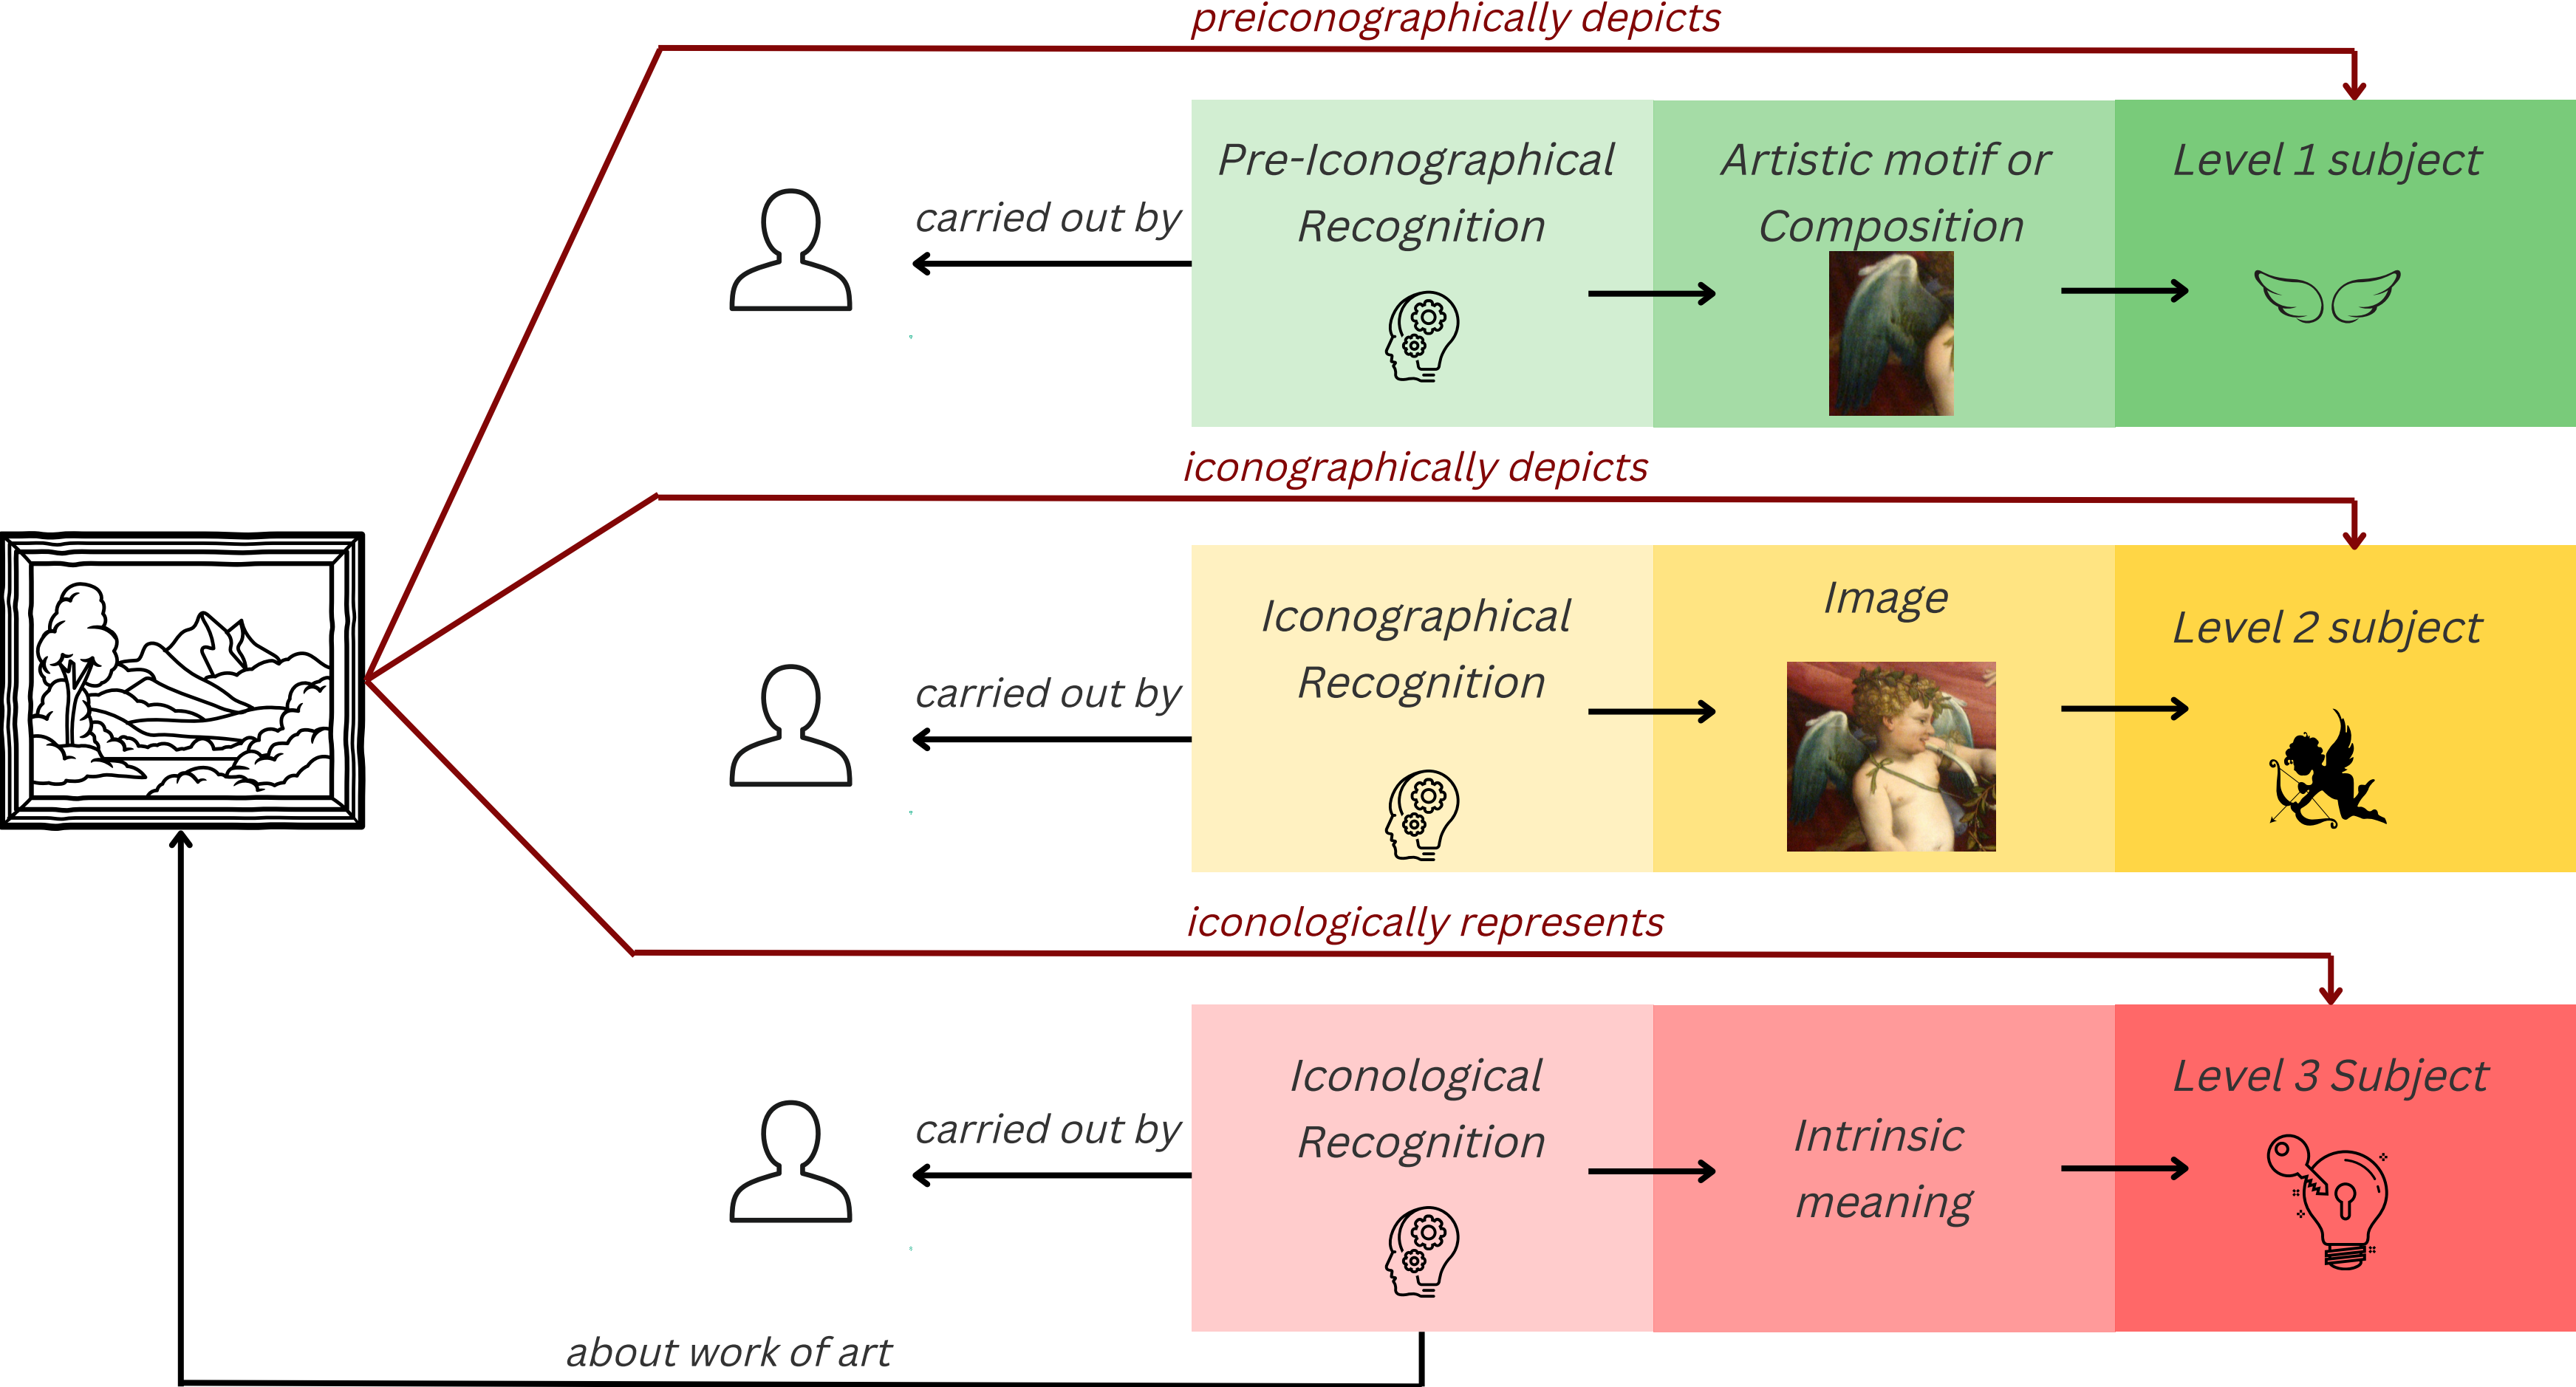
preiconographically depicts

carried out by

Pre-Iconographical Recognition

Artistic motif or Composition

Level 1 subject

iconographically depicts

carried out by

Iconographical Recognition

Image

Level 2 subject

iconologically represents

carried out by

Iconological Recognition

Intrinsic meaning

Level 3 Subject

about work of art